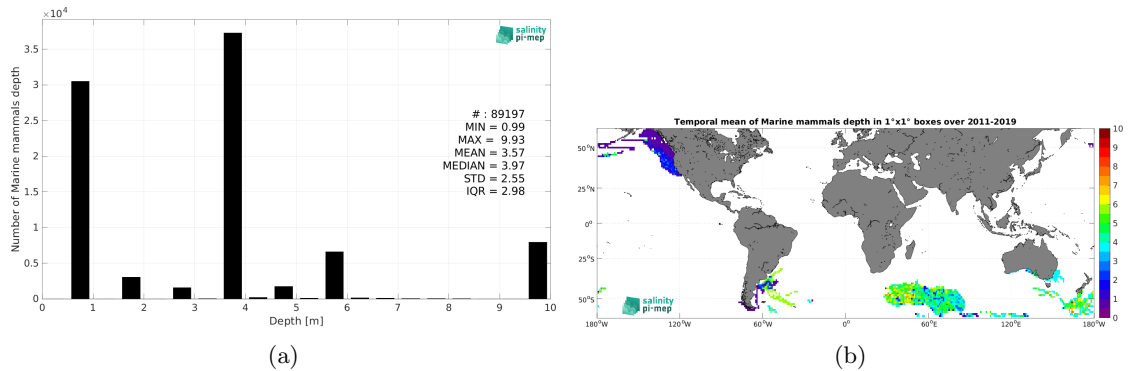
$\times10^4$

salinity pi-mep

Number of Marine mammals depth

3.5
3
2.5
2
1.5
1
0.5
0

# : 89197
MIN = 0.99
MAX = 9.93
MEAN = 3.57
MEDIAN = 3.97
STD = 2.55
IQR = 2.98

0 1 2 3 4 5 6 7 8 9 10

Depth [m]

(a)

Temporal mean of Marine mammals depth in 1°x1° boxes over 2011-2019

50°N
25°N
0°
25°S
50°S

salinity pi-mep

180°W 120°W 60°W 0° 60°E 120°E 180°W

10
9
8
7
6
5
4
3
2
1
0

(b)